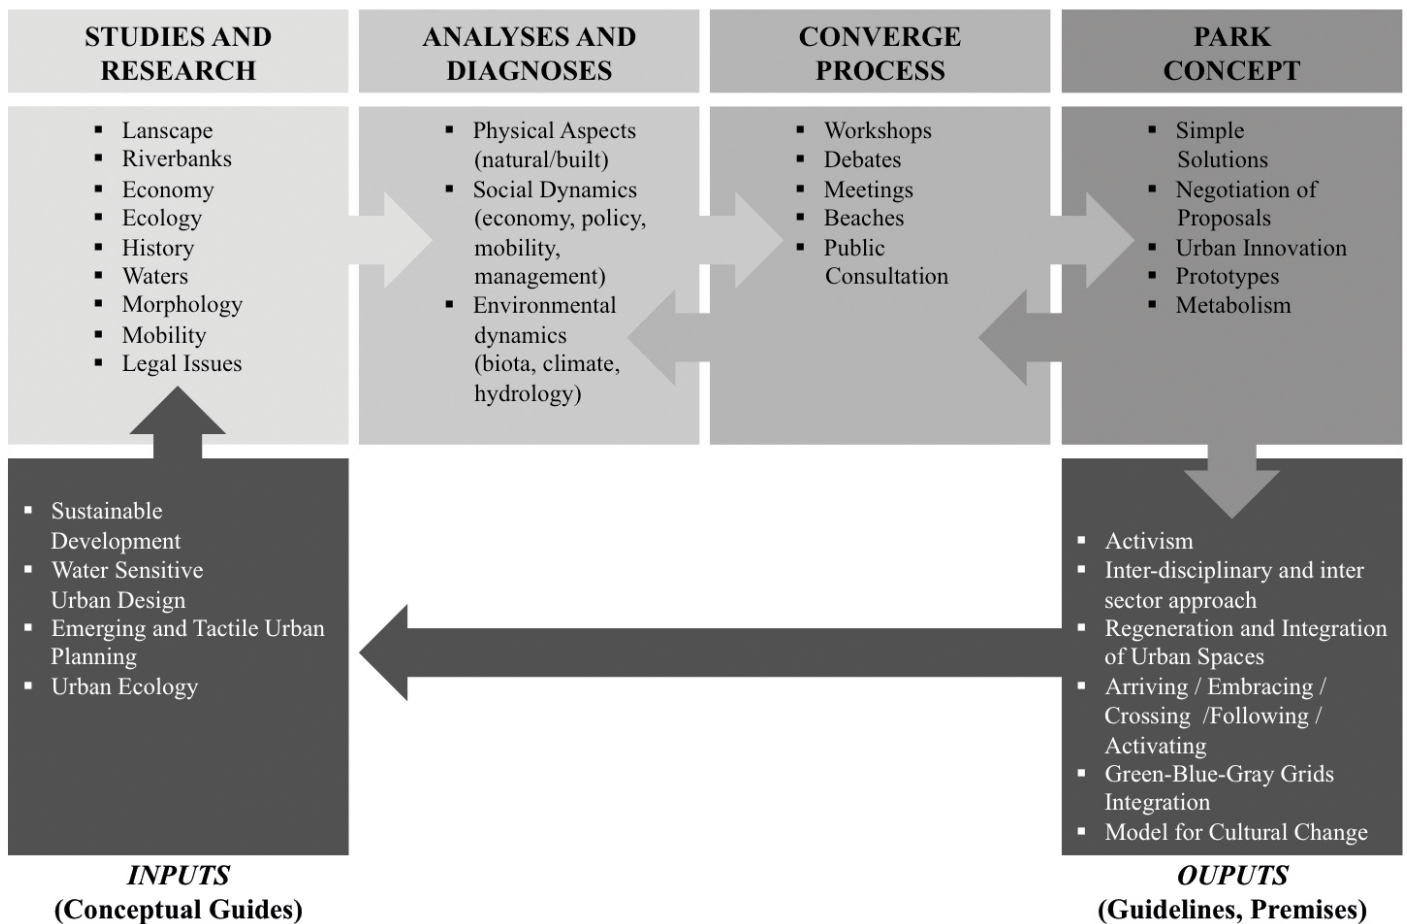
STUDIES AND RESEARCH

ANALYSES AND DIAGNOSES

CONVERGE PROCESS

PARK CONCEPT

- Lanscape
- Riverbanks
- Economy
- Ecology
- History
- Waters
- Morphology
- Mobility
- Legal Issues

- Physical Aspects (natural/built)
- Social Dynamics (economy, policy, mobility, management)
- Environmental dynamics (biota, climate, hydrology)

- Workshops
- Debates
- Meetings
- Beaches
- Public Consultation

- Simple Solutions
- Negotiation of Proposals
- Urban Innovation
- Prototypes
- Metabolism

- Sustainable Development
- Water Sensitive Urban Design
- Emerging and Tactile Urban Planning
- Urban Ecology

- Activism
- Inter-disciplinary and inter sector approach
- Regeneration and Integration of Urban Spaces
- Arriving / Embracing / Crossing /Following / Activating
- Green-Blue-Gray Grids Integration
- Model for Cultural Change

INPUTS
(Conceptual Guides)

OUPUTS
(Guidelines, Premises)